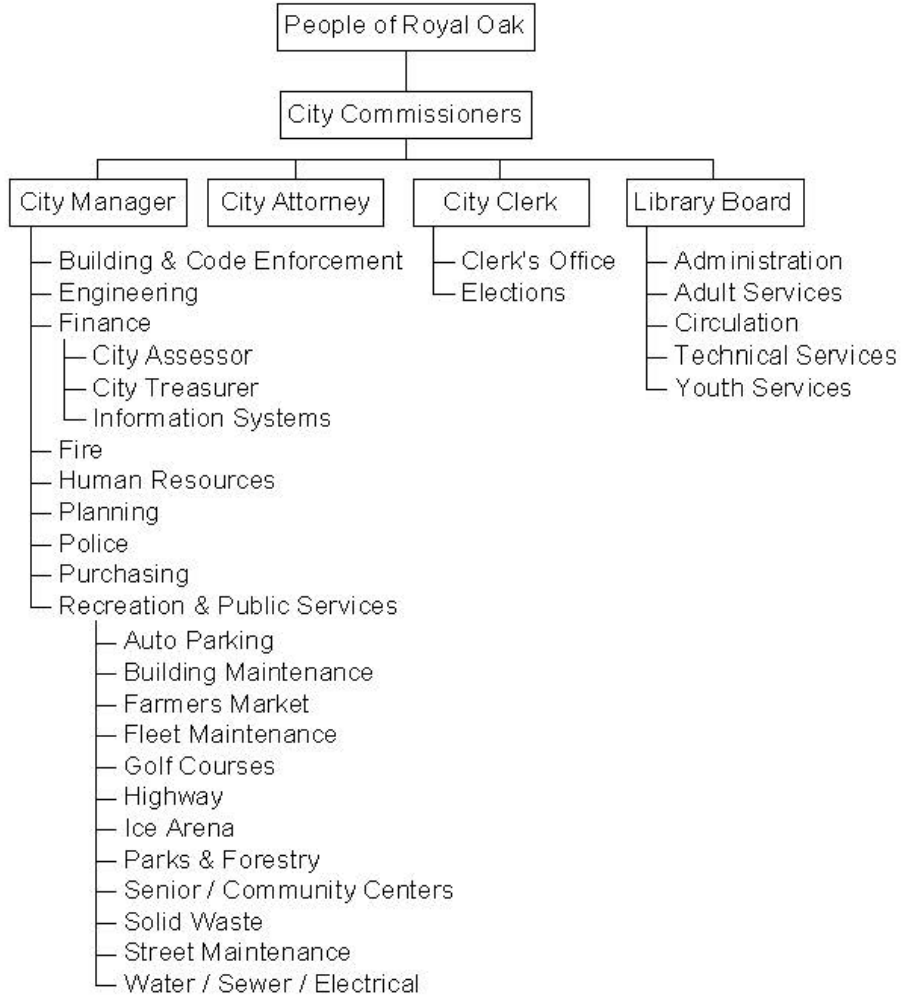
People of Royal Oak

City Commissioners

City Manager

City Attorney

City Clerk

Library Board

Building & Code Enforcement
Engineering
Finance
City Assessor
City Treasurer
Information Systems
Fire
Human Resources
Planning
Police
Purchasing
Recreation & Public Services
Auto Parking
Building Maintenance
Farmers Market
Fleet Maintenance
Golf Courses
Highway
Ice Arena
Parks & Forestry
Senior / Community Centers
Solid Waste
Street Maintenance
Water / Sewer / Electrical

Clerk's Office
Elections

Administration
Adult Services
Circulation
Technical Services
Youth Services